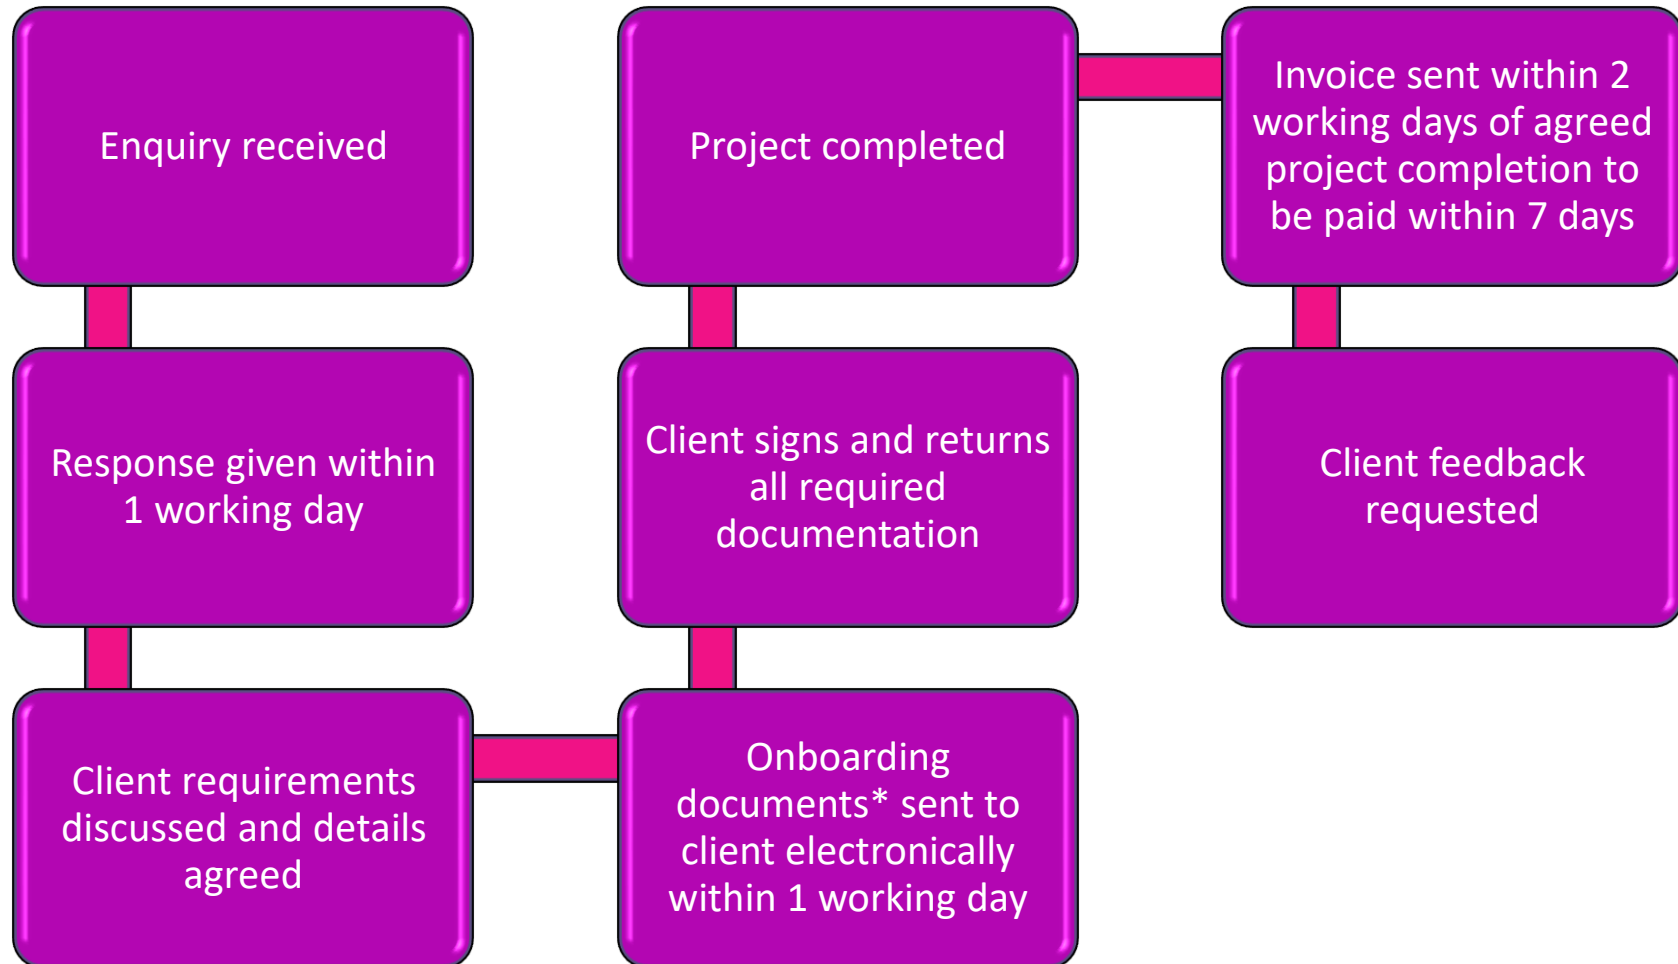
Enquiry received

Response given within 1 working day

Client requirements discussed and details agreed

Onboarding documents* sent to client electronically within 1 working day

Client signs and returns all required documentation

Project completed

Invoice sent within 2 working days of agreed project completion to be paid within 7 days

Client feedback requested